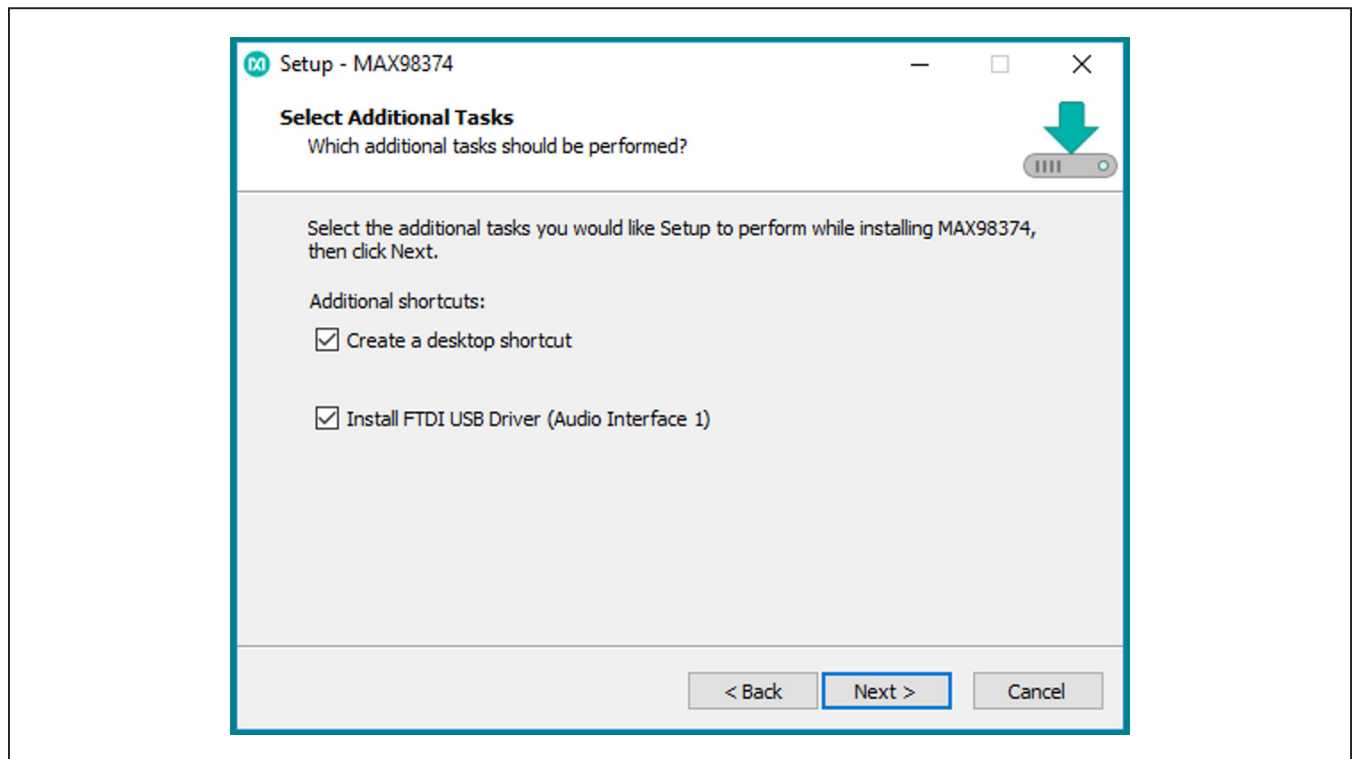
Setup - MAX98374

Select Additional Tasks
Which additional tasks should be performed?

Select the additional tasks you would like Setup to perform while installing MAX98374, then click Next.

Additional shortcuts:
☑ Create a desktop shortcut

☑ Install FTDI USB Driver (Audio Interface 1)

< Back
Next >
Cancel